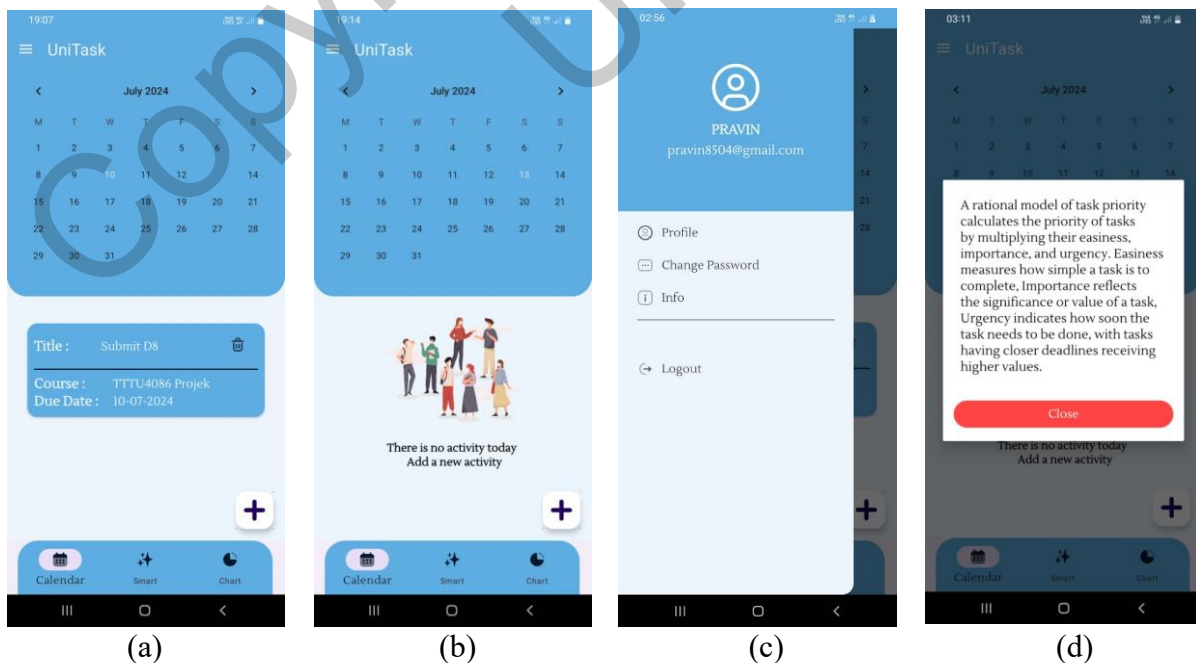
19:07

UniTask

July 2024

| M | T | W | T | F | S | S |
|---|---|---|---|---|---|---|
| 1 | 2 | 3 | 4 | 5 | 6 | 7 |
| 8 | 9 | 10 | 11 | 12 | | 14 |
| 15 | 16 | 17 | 18 | 19 | 20 | 21 |
| 22 | 23 | 24 | 25 | 26 | 27 | 28 |
| 29 | 30 | 31 | | | | |

Title : Submit D8

Course : TTTU4086 Projek
Due Date : 10-07-2024

+

Calendar Smart Chart

(a)

19:14

UniTask

July 2024

| M | T | W | T | F | S | S |
|---|---|---|---|---|---|---|
| 1 | 2 | 3 | 4 | 5 | 6 | 7 |
| 8 | 9 | 10 | 11 | 12 | 13 | 14 |
| 15 | 16 | 17 | 18 | 19 | 20 | 21 |
| 22 | 23 | 24 | 25 | 26 | 27 | 28 |
| 29 | 30 | 31 | | | | |

There is no activity today
Add a new activity

+

Calendar Smart Chart

(b)

02:56

PRAVIN
pravin8504@gmail.com

Profile
Change Password
Info

Logout

(c)

03:11

UniTask

July 2024

A rational model of task priority calculates the priority of tasks by multiplying their easiness, importance, and urgency. Easiness measures how simple a task is to complete, Importance reflects the significance or value of a task, Urgency indicates how soon the task needs to be done, with tasks having closer deadlines receiving higher values.

Close

There is no activity today
Add a new activity

Calendar Smart Chart

(d)